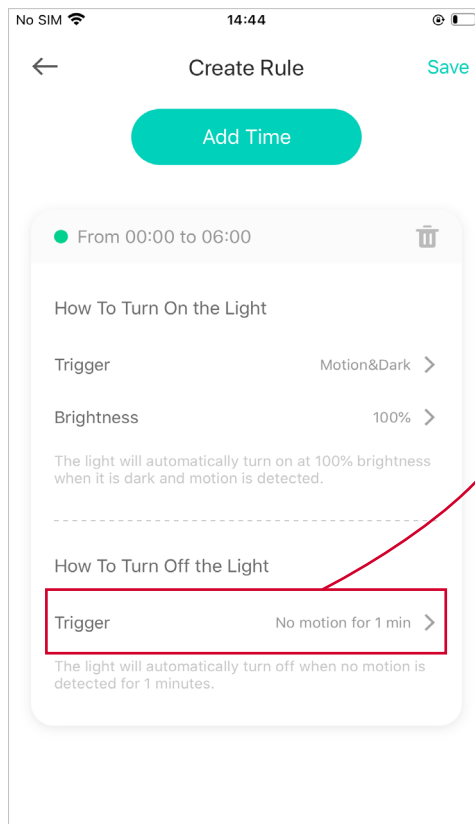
No SIM 14:44

Create Rule Save

Add Time

From 00:00 to 06:00

How To Turn On the Light

Trigger Motion&Dark

Brightness 100%

The light will automatically turn on at 100% brightness when it is dark and motion is detected.

How To Turn Off the Light

Trigger No motion for 1 min

The light will automatically turn off when no motion is detected for 1 minutes.